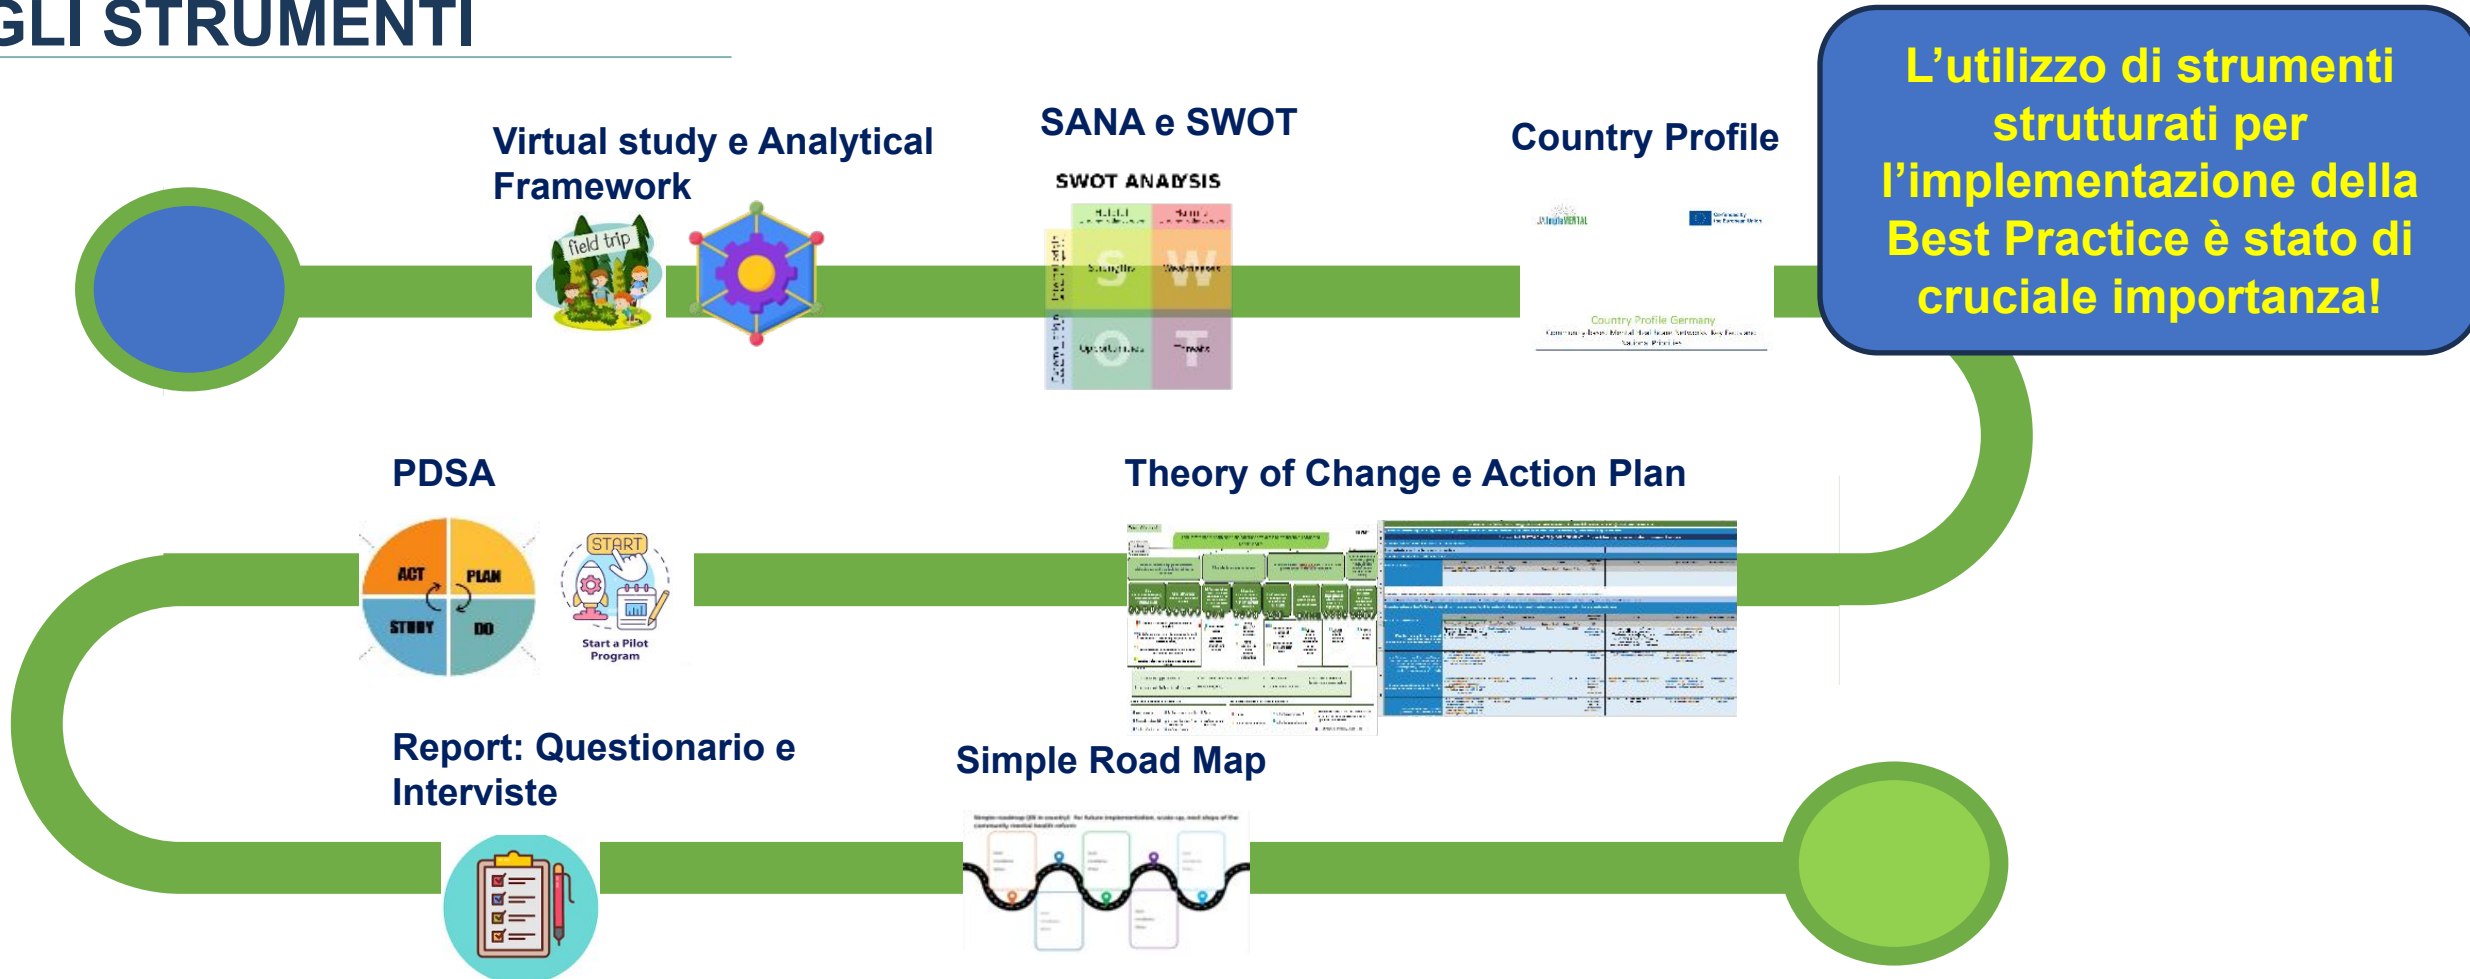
GLI STRUMENTI

Virtual study e Analytical Framework

field trip

SANA e SWOT

SWOT ANALYSIS

S W O T

Strengths Weaknesses Opportunities Threats

Country Profile

Country Profile Germany

L'utilizzo di strumenti strutturati per l'implementazione della Best Practice è stato di cruciale importanza!

PDSA

ACT PLAN STUDY DO

START

Start a Pilot Program

Theory of Change e Action Plan

Report: Questionario e Interviste

Simple Road Map